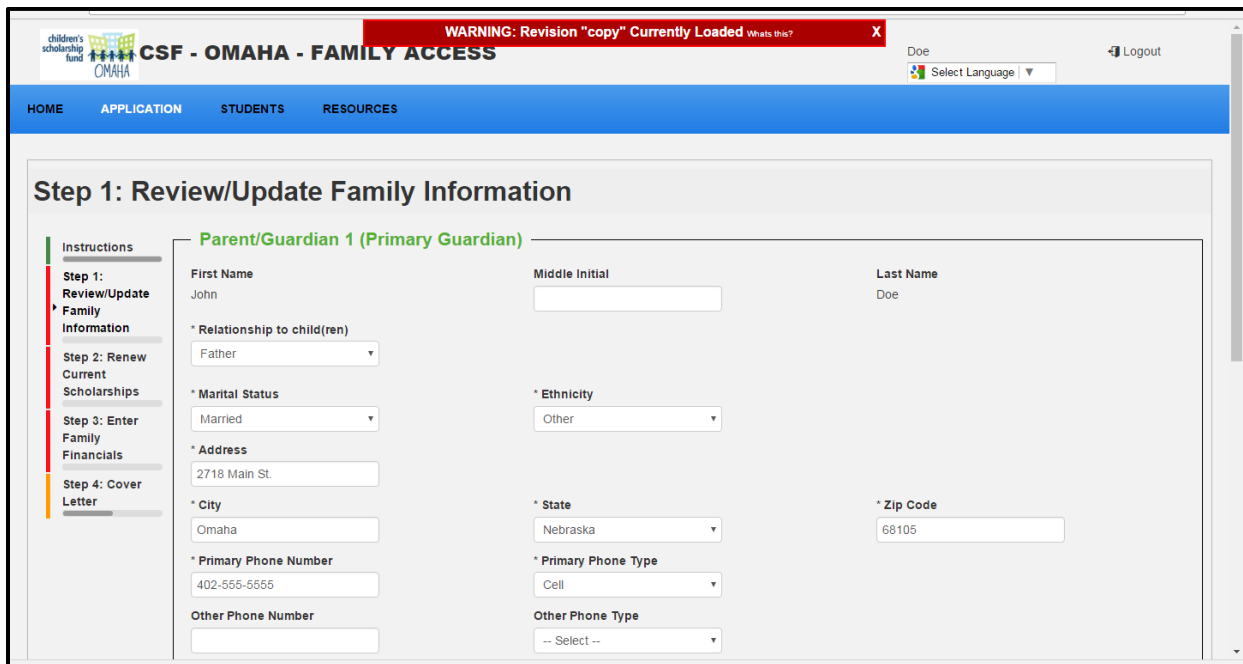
WARNING: Revision "copy" Currently Loaded Whats this? X

children's scholarship fund OMAHA

CSF - OMAHA - FAMILY ACCESS

Doe

Logout

Select Language ▼

HOME APPLICATION STUDENTS RESOURCES

Step 1: Review/Update Family Information

Instructions

Step 1: Review/Update Family Information

Step 2: Renew Current Scholarships

Step 3: Enter Family Financials

Step 4: Cover Letter

Parent/Guardian 1 (Primary Guardian)

First Name
John

Middle Initial

Last Name
Doe

* Relationship to child(ren)
Father

* Marital Status
Married

* Ethnicity
Other

* Address
2718 Main St.

* City
Omaha

* State
Nebraska

* Zip Code
68105

* Primary Phone Number
402-555-5555

* Primary Phone Type
Cell

Other Phone Number

Other Phone Type
-- Select --